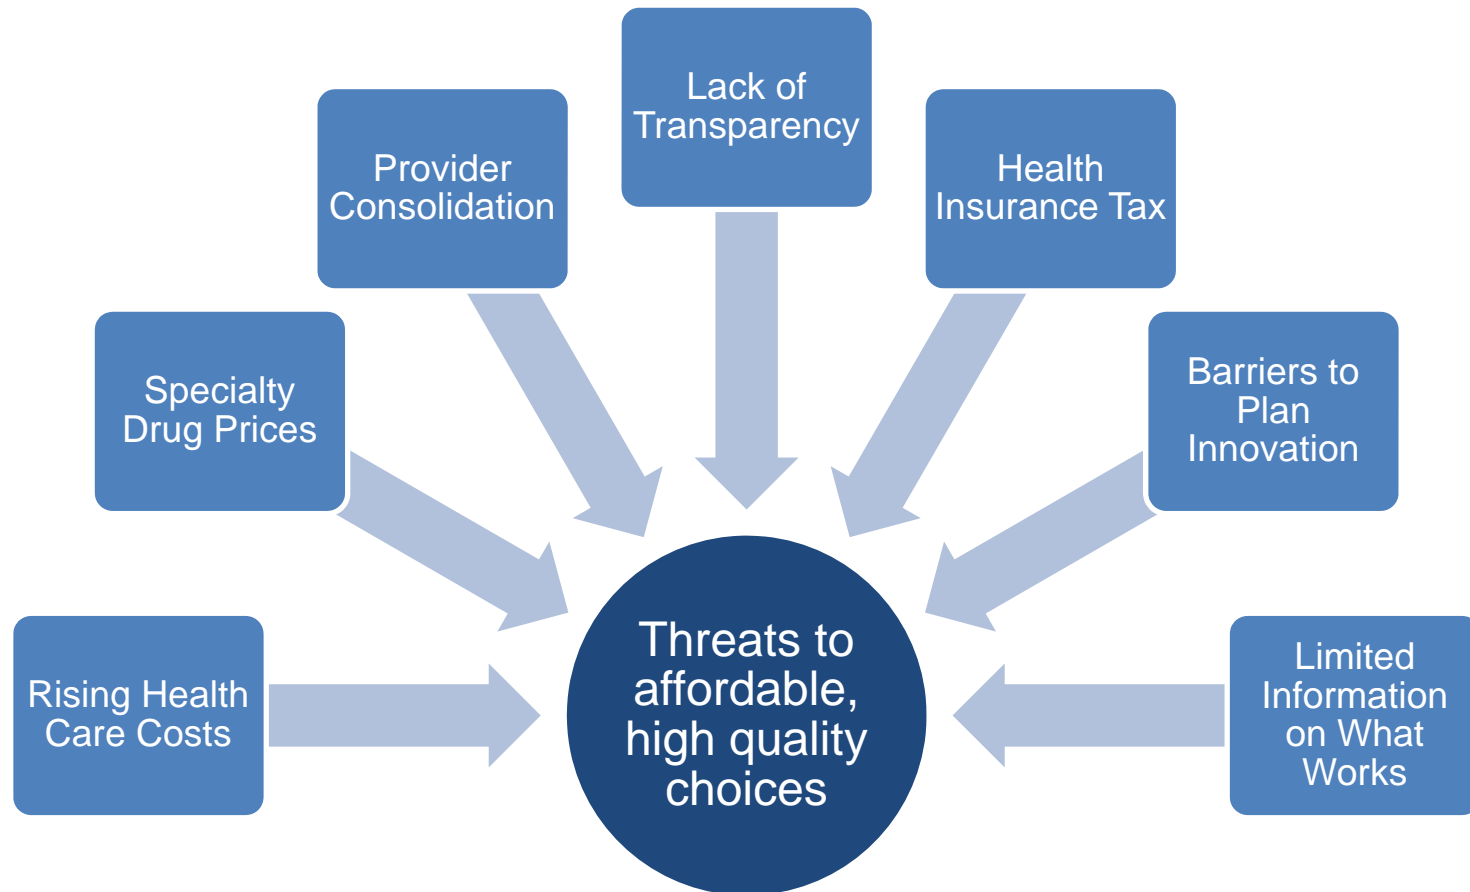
Lack of Transparency

Provider Consolidation

Health Insurance Tax

Specialty Drug Prices

Barriers to Plan Innovation

Rising Health Care Costs

Threats to affordable, high quality choices

Limited Information on What Works